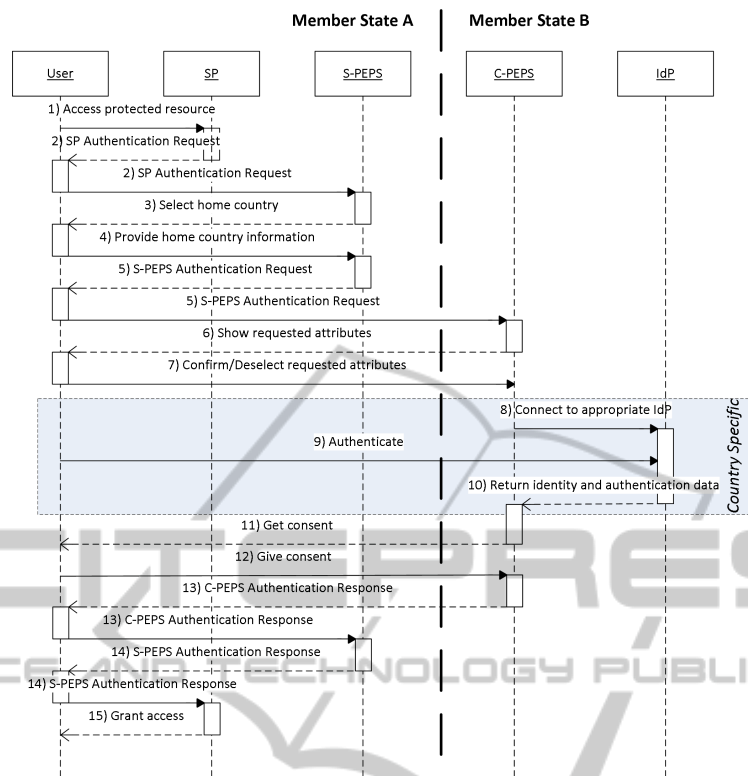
Member State A

Member State B

User

SP

S-PEPS

C-PEPS

IdP

1) Access protected resource

2) SP Authentication Request

2) SP Authentication Request

3) Select home country

4) Provide home country information

5) S-PEPS Authentication Request

5) S-PEPS Authentication Request

6) Show requested attributes

7) Confirm/Deselect requested attributes

8) Connect to appropriate IdP

Country Specific

9) Authenticate

10) Return identity and authentication data

11) Get consent

12) Give consent

13) C-PEPS Authentication Response

13) C-PEPS Authentication Response

14) S-PEPS Authentication Response

14) S-PEPS Authentication Response

15) Grant access